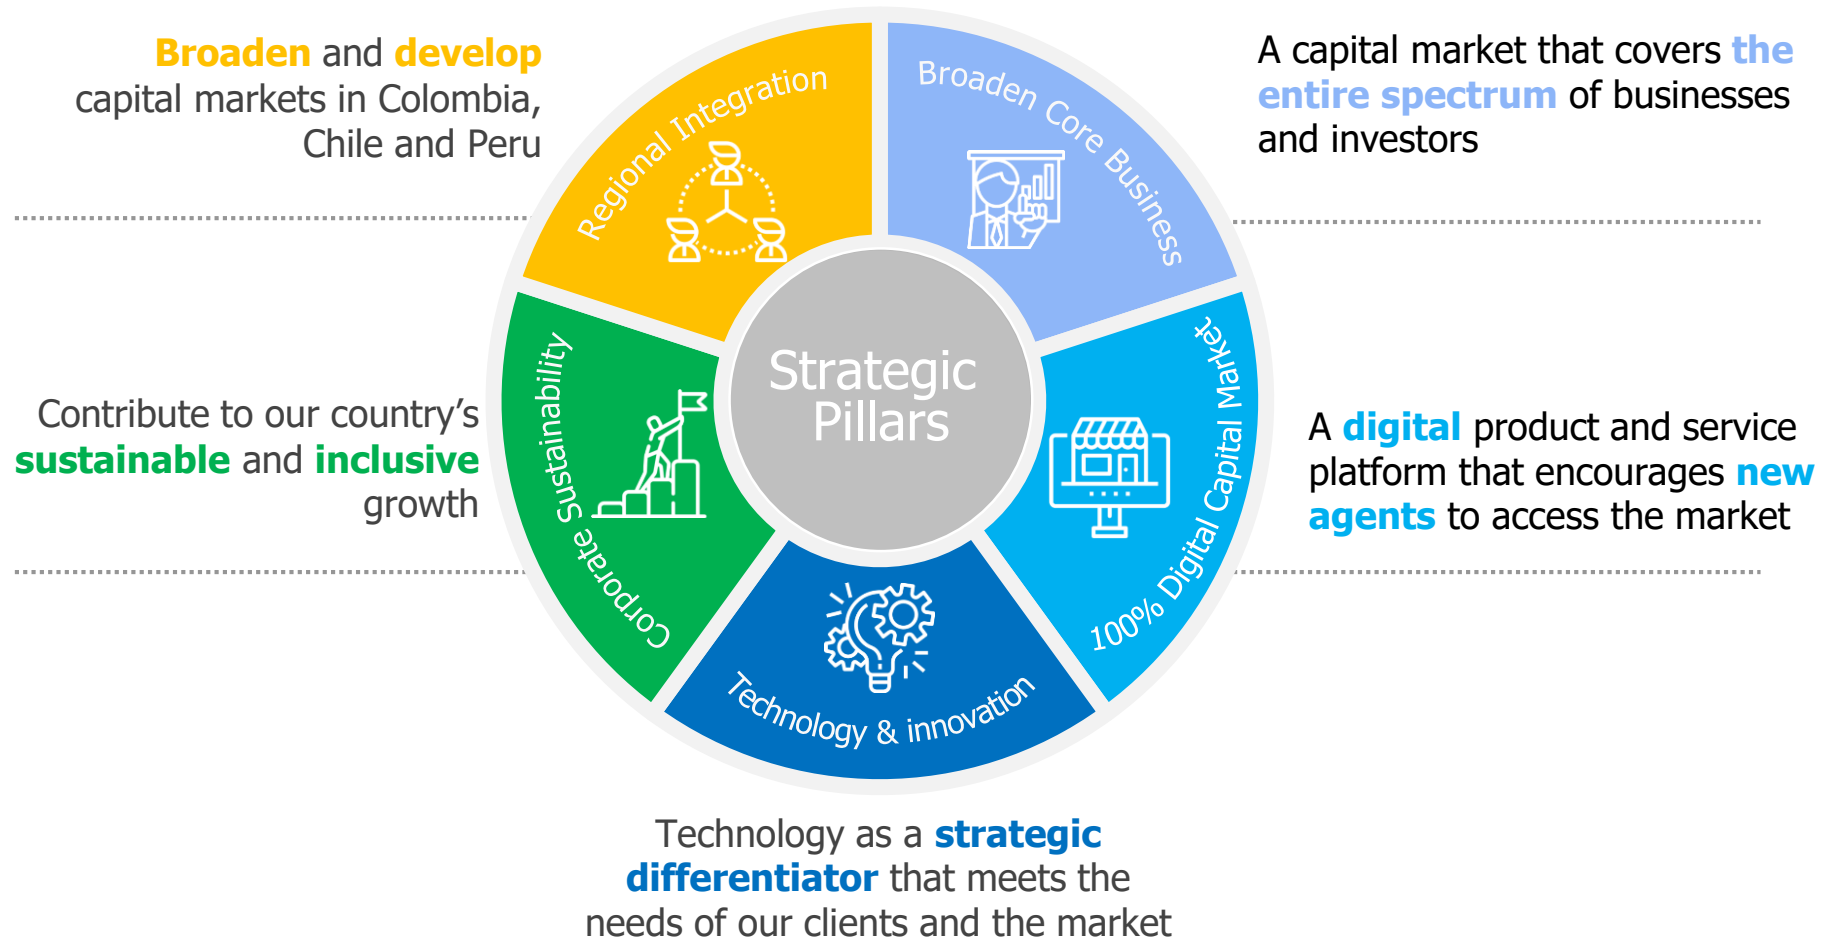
Broaden and develop capital markets in Colombia, Chile and Peru

Regional Integration

Broaden Core Business

A capital market that covers the entire spectrum of businesses and investors

Strategic Pillars

Contribute to our country's sustainable and inclusive growth

Corporate Sustainability

100% Digital Capital Market

A digital product and service platform that encourages new agents to access the market

Technology & innovation

Technology as a strategic differentiator that meets the needs of our clients and the market